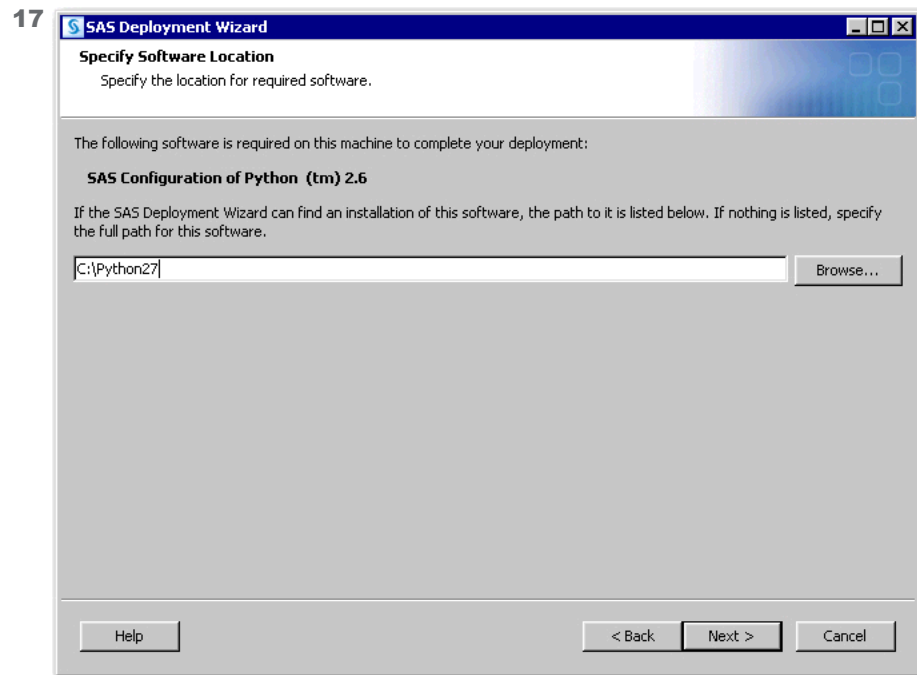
17

SAS Deployment Wizard

Specify Software Location

Specify the location for required software.

The following software is required on this machine to complete your deployment:

SAS Configuration of Python (tm) 2.6

If the SAS Deployment Wizard can find an installation of this software, the path to it is listed below. If nothing is listed, specify the full path for this software.

C:\Python27

Browse...

Help

< Back

Next >

Cancel